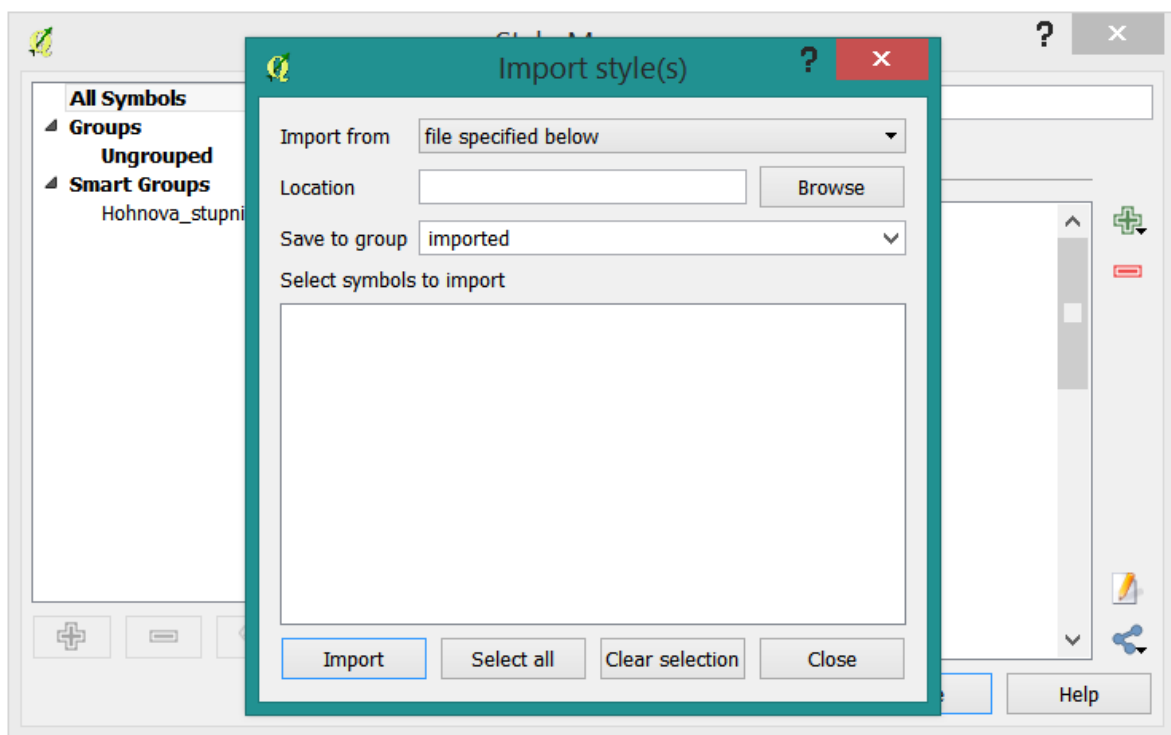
?
✕
All Symbols
Groups
Ungrouped
Smart Groups
Hohnova_stupni
Import style(s)
?
✕
Import from
file specified below
Location
Browse
Save to group
imported
Select symbols to import
Import
Select all
Clear selection
Close
Help